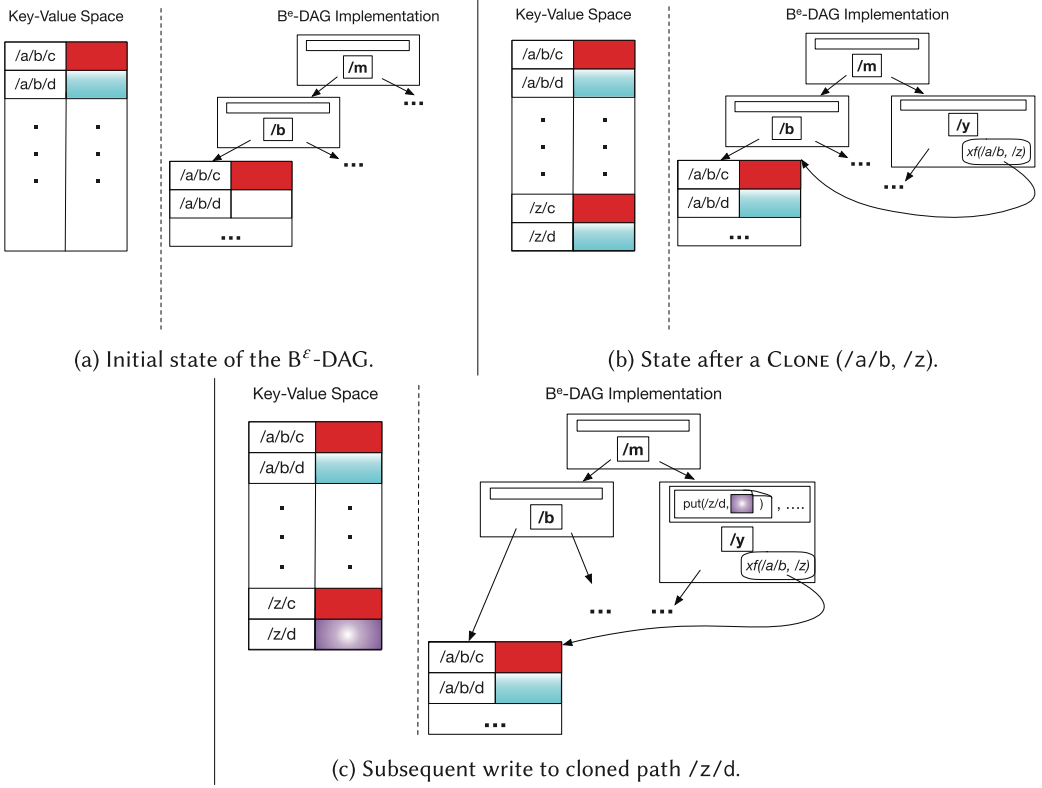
Key-Value Space

| /a/b/c | |
|---|---|
| /a/b/d | |
| . . . | . . . |

B$^{e}$-DAG Implementation

/m

...

/b

...

| /a/b/c | |
|---|---|
| /a/b/d | |
| ... | |

(a) Initial state of the B$^{\varepsilon}$-DAG.

Key-Value Space

| /a/b/c | |
|---|---|
| /a/b/d | |
| . . . | . . . |
| /z/c | |
| /z/d | |

B$^{e}$-DAG Implementation

/m

/b

...

/y

xf(/a/b, /z)

...

| /a/b/c | |
|---|---|
| /a/b/d | |
| ... | |

(b) State after a Clone (/a/b, /z).

Key-Value Space

| /a/b/c | |
|---|---|
| /a/b/d | |
| . . . | . . . |
| /z/c | |
| /z/d | |

B$^{e}$-DAG Implementation

/m

/b

put(/z/d, ) , ....

/y

xf(/a/b, /z)

...

...

| /a/b/c | |
|---|---|
| /a/b/d | |
| ... | |

(c) Subsequent write to cloned path /z/d.